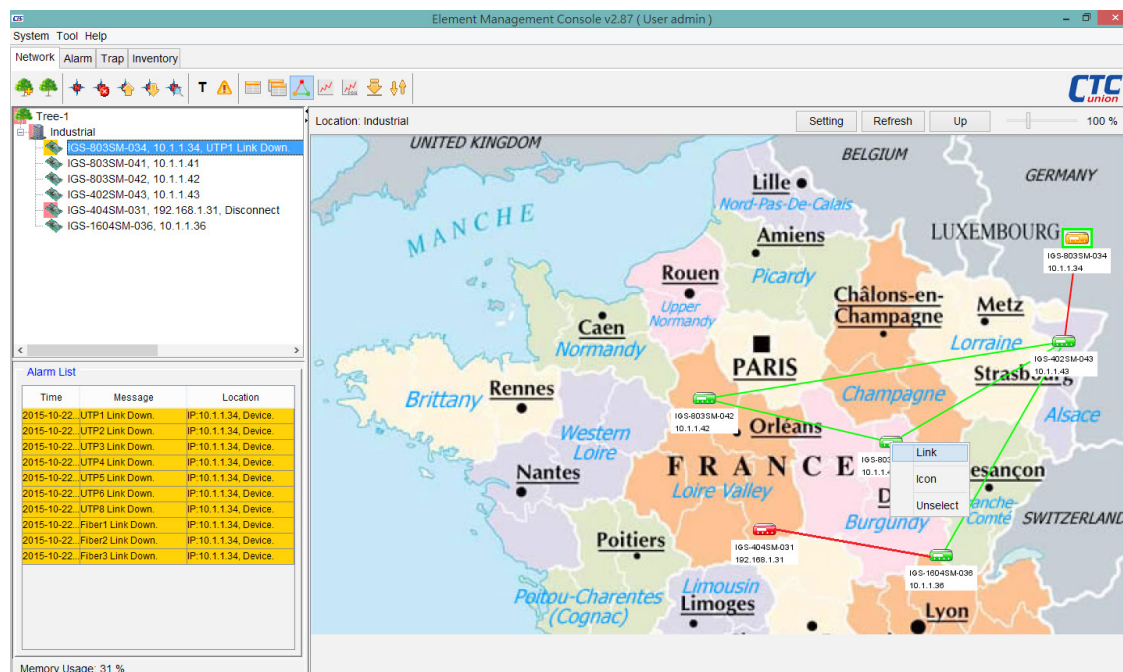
Element Management Console v2.87 ( User admin )

System Tool Help

Network Alarm Trap Inventory

T

CTC union

Tree-1
Industrial
IGS-803SM-034, 10.1.1.34, UTP1 Link Down.
IGS-803SM-041, 10.1.1.41
IGS-803SM-042, 10.1.1.42
IGS-402SM-043, 10.1.1.43
IGS-404SM-031, 192.168.1.31, Disconnect
IGS-1604SM-036, 10.1.1.36

Alarm List

| Time | Message | Location |
|---|---|---|
| 2015-10-22... | UTP1 Link Down. | IP:10.1.1.34, Device. |
| 2015-10-22... | UTP2 Link Down. | IP:10.1.1.34, Device. |
| 2015-10-22... | UTP3 Link Down. | IP:10.1.1.34, Device. |
| 2015-10-22... | UTP4 Link Down. | IP:10.1.1.34, Device. |
| 2015-10-22... | UTP5 Link Down. | IP:10.1.1.34, Device. |
| 2015-10-22... | UTP6 Link Down. | IP:10.1.1.34, Device. |
| 2015-10-22... | UTP8 Link Down. | IP:10.1.1.34, Device. |
| 2015-10-22... | Fiber1 Link Down. | IP:10.1.1.34, Device. |
| 2015-10-22... | Fiber2 Link Down. | IP:10.1.1.34, Device. |
| 2015-10-22... | Fiber3 Link Down. | IP:10.1.1.34, Device. |

Memory Usage: 31 %

Location: Industrial

Setting Refresh Up 100 %

UNITED KINGDOM BELGIUM GERMANY Lille Nord-Pas-De-Calais MANCHE Amiens LUXEMBOURG Rouen Picardy Upper Normandy Châlons-en-Champagne Metz Caen Normandy Lorraine PARIS Brittany Rennes Champagne Strasbourg Alsace Western Loire Orléans Nantes FRANCE Besançon Loire Valley Burgundy Franche-Comté SWITZERLAND Poitiers Poitou-Charentes (Cognac) Limousin Limoges Lyon

IGS-803SM-034 10.1.1.34
IGS-402SM-043 10.1.1.43
IGS-803SM-042 10.1.1.42
IGS-803 10.1.1.4
Link
Icon
Unselect
IGS-404SM-031 192.168.1.31
IGS-1604SM-036 10.1.1.36